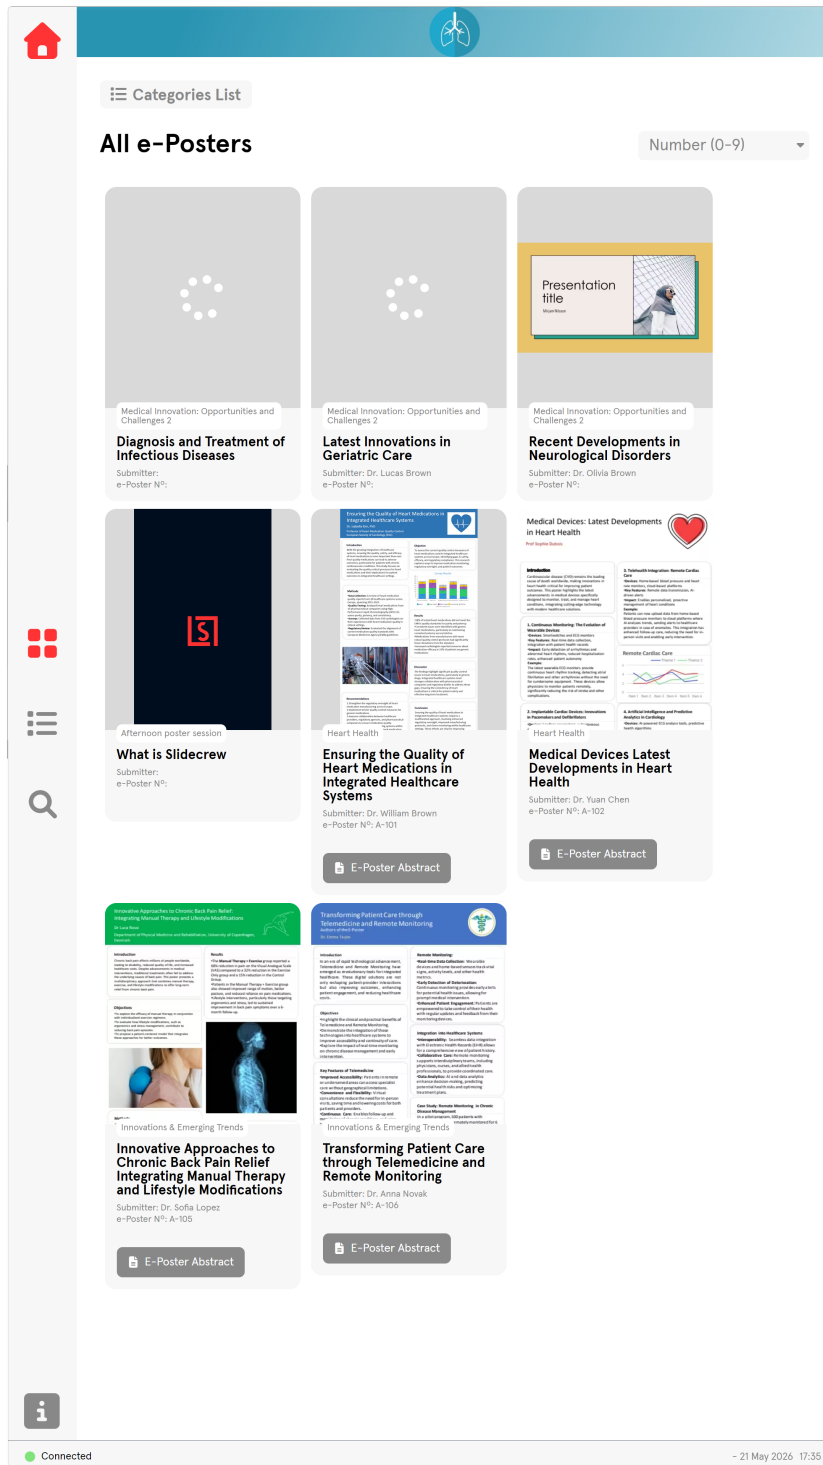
Categories List

All e-Posters

Number (0-9)

Medical Innovation: Opportunities and Challenges 2
Diagnosis and Treatment of Infectious Diseases
Submitter:
e-Poster N°:

Medical Innovation: Opportunities and Challenges 2
Latest Innovations in Geriatric Care
Submitter: Dr. Lucas Brown
e-Poster N°:

Presentation title
Medical Innovation: Opportunities and Challenges 2
Recent Developments in Neurological Disorders
Submitter: Dr. Olivia Brown
e-Poster N°:

Afternoon poster session
What is Slidecrew
Submitter:
e-Poster N°:

Ensuring the Quality of Heart Medications in Integrated Healthcare Systems
Heart Health
Ensuring the Quality of Heart Medications in Integrated Healthcare Systems
Submitter: Dr. William Brown
e-Poster N°: A-101
E-Poster Abstract

Medical Devices: Latest Developments in Heart Health
Heart Health
Medical Devices Latest Developments in Heart Health
Submitter: Dr. Yuan Chen
e-Poster N°: A-102
E-Poster Abstract

Innovative Approaches to Chronic Back Pain Relief: Integrating Manual Therapy and Lifestyle Modifications
Innovations & Emerging Trends
Innovative Approaches to Chronic Back Pain Relief Integrating Manual Therapy and Lifestyle Modifications
Submitter: Dr. Sofia Lopez
e-Poster N°: A-105
E-Poster Abstract

Transforming Patient Care through Telemedicine and Remote Monitoring
Innovations & Emerging Trends
Transforming Patient Care through Telemedicine and Remote Monitoring
Submitter: Dr. Anna Novak
e-Poster N°: A-106
E-Poster Abstract

Connected
- 21 May 2026 17:35